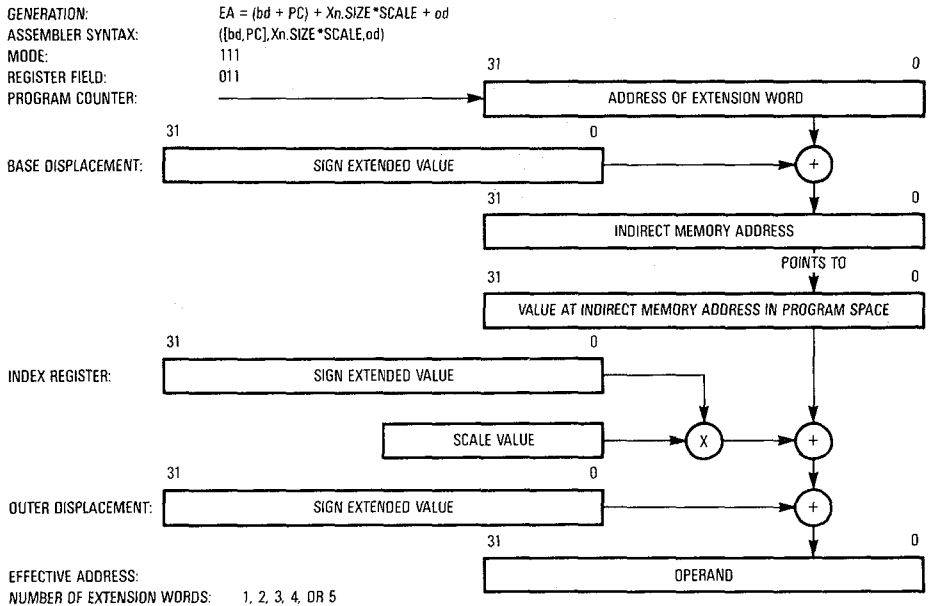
GENERATION: EA = (bd + PC) + Xn.SIZE*SCALE + od
ASSEMBLER SYNTAX: ([bd,PC],Xn.SIZE*SCALE,od)
MODE: 111
REGISTER FIELD: 011
PROGRAM COUNTER:

31 0
ADDRESS OF EXTENSION WORD

31 0
BASE DISPLACEMENT: SIGN EXTENDED VALUE

+

31 0
INDIRECT MEMORY ADDRESS

POINTS TO

31 0
VALUE AT INDIRECT MEMORY ADDRESS IN PROGRAM SPACE

31 0
INDEX REGISTER: SIGN EXTENDED VALUE

SCALE VALUE

X

+

31 0
OUTER DISPLACEMENT: SIGN EXTENDED VALUE

+

31 0
EFFECTIVE ADDRESS: OPERAND

NUMBER OF EXTENSION WORDS: 1, 2, 3, 4, OR 5